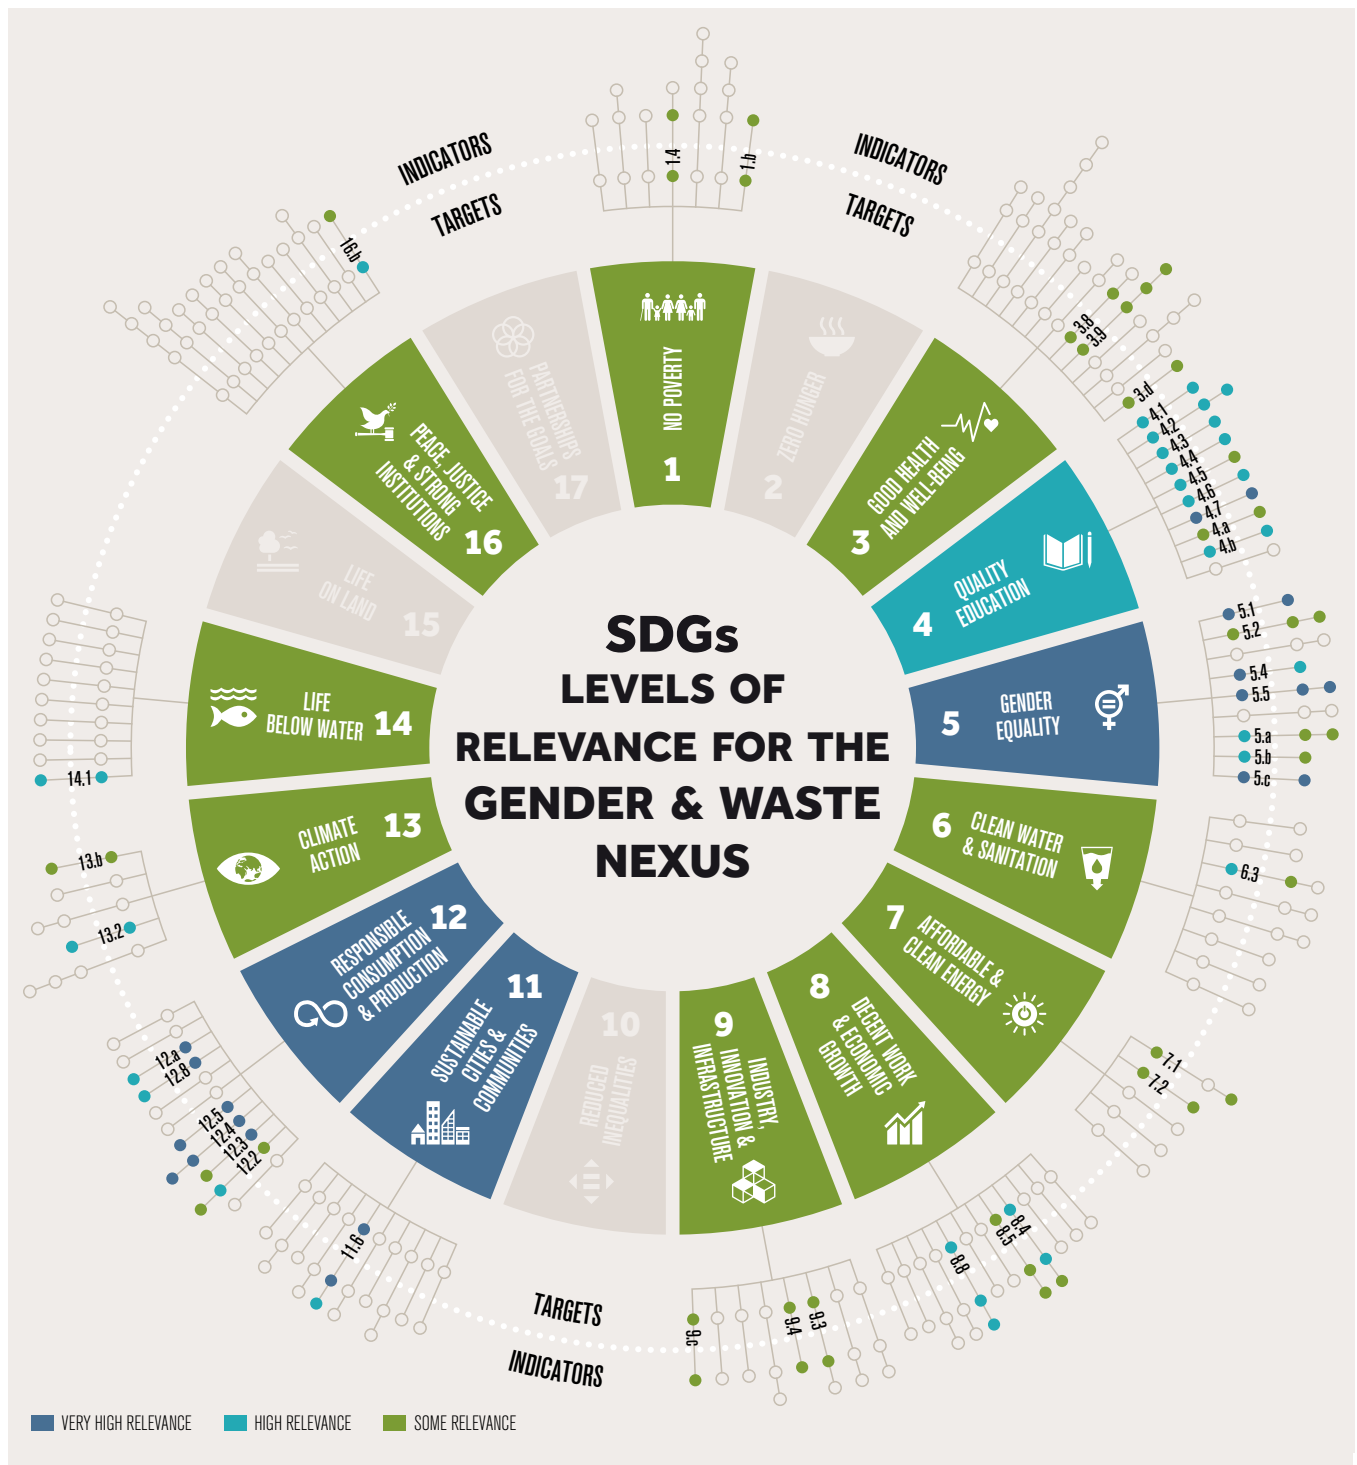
SDGs
LEVELS OF RELEVANCE FOR THE GENDER & WASTE NEXUS

INDICATORS
TARGETS
INDICATORS
TARGETS

NO POVERTY 1
ZERO HUNGER 2
GOOD HEALTH AND WELL-BEING 3
QUALITY EDUCATION 4
GENDER EQUALITY 5
CLEAN WATER & SANITATION 6
AFFORDABLE & CLEAN ENERGY 7
DECENT WORK & ECONOMIC GROWTH 8
INDUSTRY, INNOVATION & INFRASTRUCTURE 9
REDUCED INEQUALITIES 10
SUSTAINABLE CITIES & COMMUNITIES 11
RESPONSIBLE CONSUMPTION & PRODUCTION 12
CLIMATE ACTION 13
LIFE BELOW WATER 14
LIFE ON LAND 15
PEACE, JUSTICE & STRONG INSTITUTIONS 16
PARTNERSHIPS FOR THE GOALS 17

1.4
1.b
3.8
3.9
3.d
4.1
4.2
4.3
4.4
4.5
4.6
4.7
4.a
4.b
5.1
5.2
5.4
5.5
5.a
5.b
5.c
6.3
7.1
7.2
8.4
8.5
8.8
9.3
9.4
9.c
11.6
12.5
12.4
12.3
12.2
12.a
12.8
13.b
13.2
14.1
16.b

TARGETS
INDICATORS

VERY HIGH RELEVANCE
HIGH RELEVANCE
SOME RELEVANCE